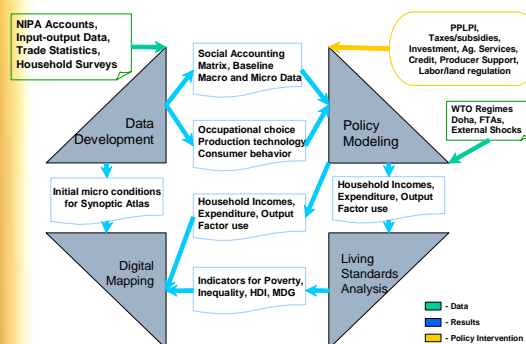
NIPA Accounts, Input-output Data, Trade Statistics, Household Surveys

PPLPI, Taxes/subsidies, Investment, Ag. Services, Credit, Producer Support, Labor/land regulation

Social Accounting Matrix, Baseline Macro and Micro Data

Data Development

Occupational choice Production technology Consumer behavior

Policy Modeling

WTO Regimes Doha, FTAs, External Shocks

Initial micro conditions for Synoptic Atlas

Household Incomes, Expenditure, Output Factor use

Household Incomes, Expenditure, Output Factor use

Digital Mapping

Living Standards Analysis

Indicators for Poverty, Inequality, HDI, MDG

- Data

- Results

- Policy Intervention